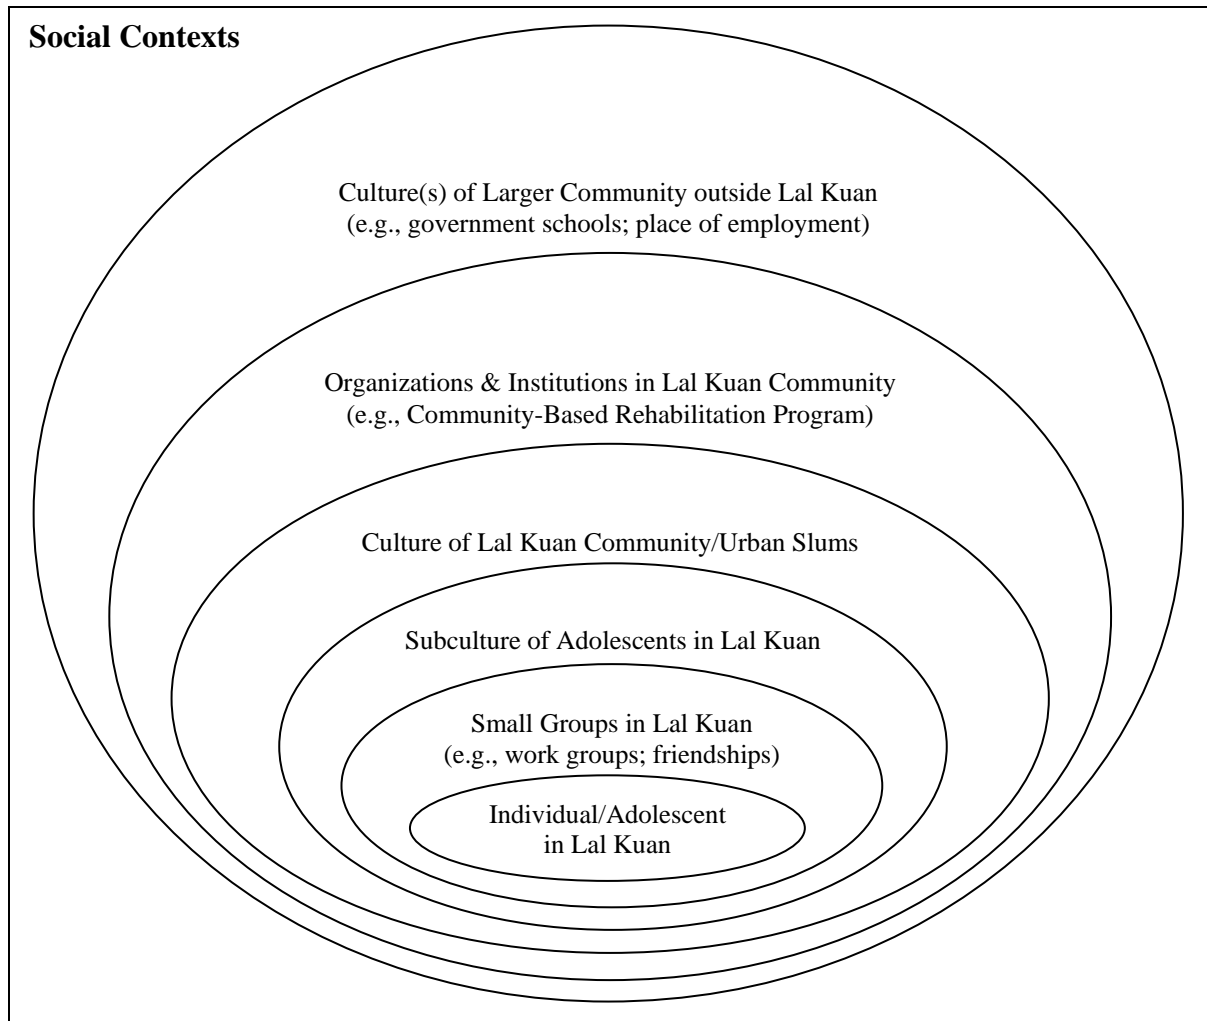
Social Contexts

Culture(s) of Larger Community outside Lal Kuan
(e.g., government schools; place of employment)

Organizations & Institutions in Lal Kuan Community
(e.g., Community-Based Rehabilitation Program)

Culture of Lal Kuan Community/Urban Slums

Subculture of Adolescents in Lal Kuan

Small Groups in Lal Kuan
(e.g., work groups; friendships)

Individual/Adolescent
in Lal Kuan